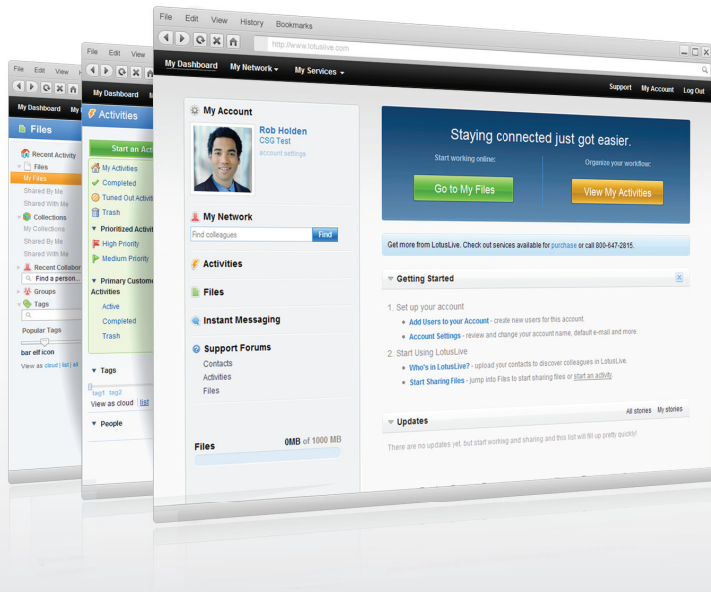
File Edit View
My Dashboard
Files
Recent Activity
Files
My Files
Shared By Me
Shared With Me
Collections
My Collections
Shared By Me
Shared With Me
Recent Collabor
Find a person...
Groups
Tags
Popular Tags
bar elf icon
View as cloud | list | all

File Edit View
My Dashboard
Activities
Start an Act
My Activities
Completed
Tuned Out Activit
Trash
Prioritized Activit
High Priority
Medium Priority
Primary Custome Activities
Active
Completed
Trash
Tags
tag1 tag2
View as cloud list
People

File Edit View History Bookmarks
http://www.lotuslive.com
My Dashboard My Network My Services
Support My Account Log Out
My Account
Rob Holden
CSG Test
account settings
My Network
Find colleagues
Find
Activities
Files
Instant Messaging
Support Forums
Contacts
Activities
Files
Files 0MB of 1000 MB
Staying connected just got easier.
Start working online:
Go to My Files
Organize your workflow:
View My Activities
Get more from LotusLive. Check out services available for purchase or call 800-647-2815.
Getting Started
1. Set up your account
Add Users to your Account - create new users for this account.
Account Settings - review and change your account name, default e-mail and more
2. Start Using LotusLive
Who's in LotusLive? - upload your contacts to discover colleagues in LotusLive.
Start Sharing Files - jump into Files to start sharing files or start an activity.
Updates
All stories My stories
There are no updates yet, but start working and sharing and this list will fill up pretty quickly!